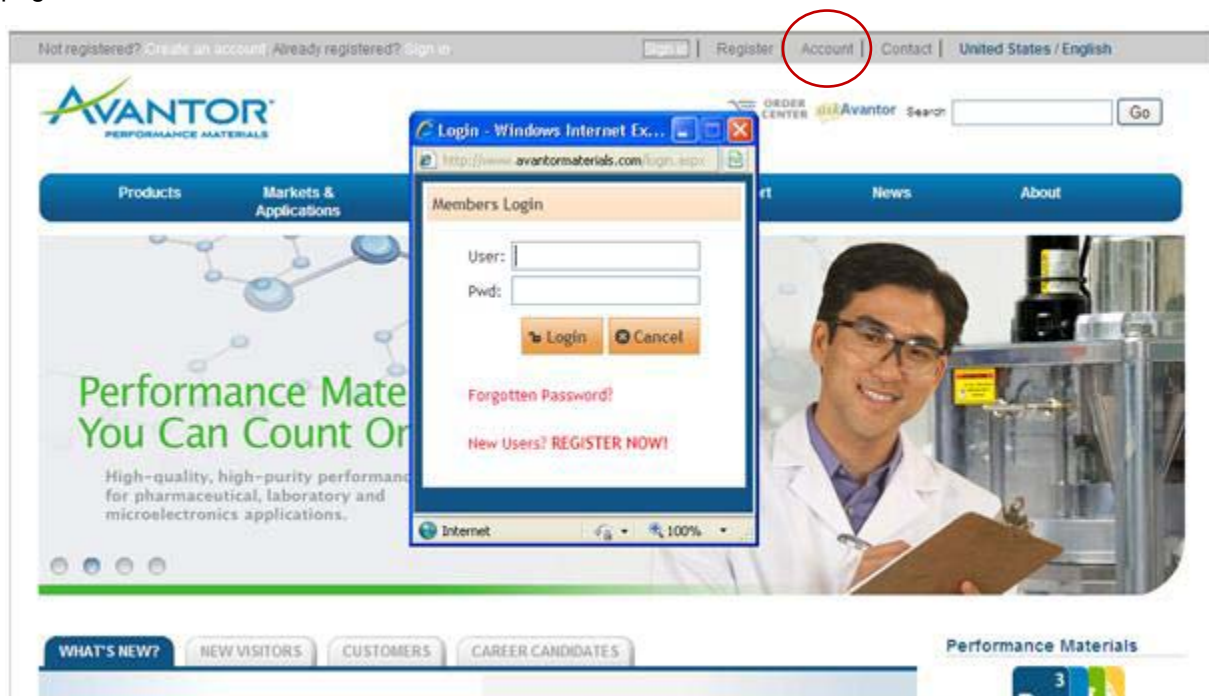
Not registered? Create an account Already registered? Sign in

Sign in | Register | Account | Contact | United States / English

AVANTOR PERFORMANCE MATERIALS

ORDER CENTER Avantor Search Go

Products Markets & Applications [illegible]rt News About

Login - Windows Internet Ex...

http://www.avantormaterials.com/login.aspx

Members Login

User:
Pwd:

Login Cancel

Forgotten Password?

New Users? REGISTER NOW!

Internet 100%

Performance Mate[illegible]
You Can Count On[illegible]

High-quality, high-purity performanc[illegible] for pharmaceutical, laboratory and microelectronics applications.

WHAT'S NEW? NEW VISITORS CUSTOMERS CAREER CANDIDATES

Performance Materials

3